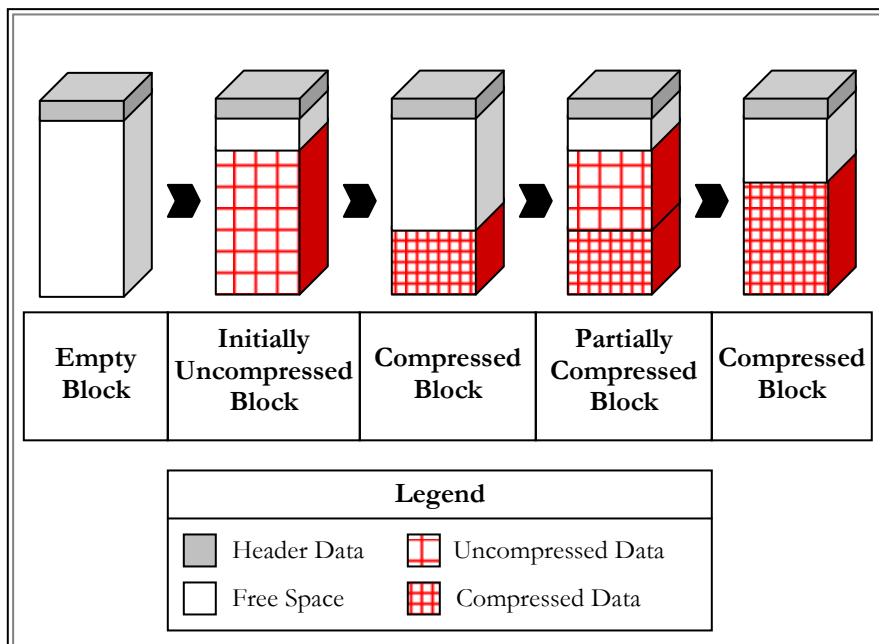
| Empty Block | Initially Uncompressed Block | Compressed Block | Partially Compressed Block | Compressed Block |
|---|---|---|---|---|

Legend

Header Data
Uncompressed Data
Free Space
Compressed Data